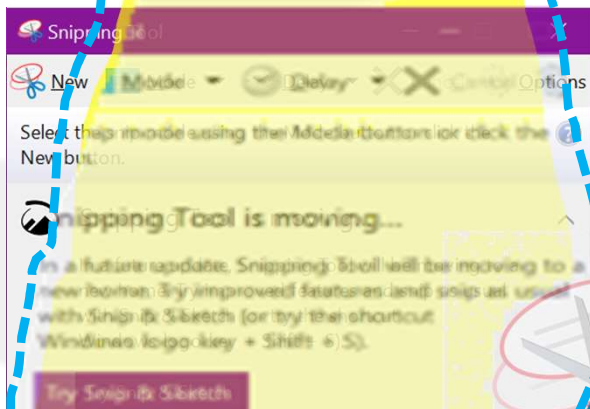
Snipping Tool

New Mode Delay Cancel Options

Select the mode using the Mode button or click the New button.

Snipping Tool is moving...

In a future update, Snipping Tool will be moving to a new home. Try improved features and snip as usual with Snip & Sketch (or try the shortcut Windows logo key + Shift + S).

Try Snip & Sketch